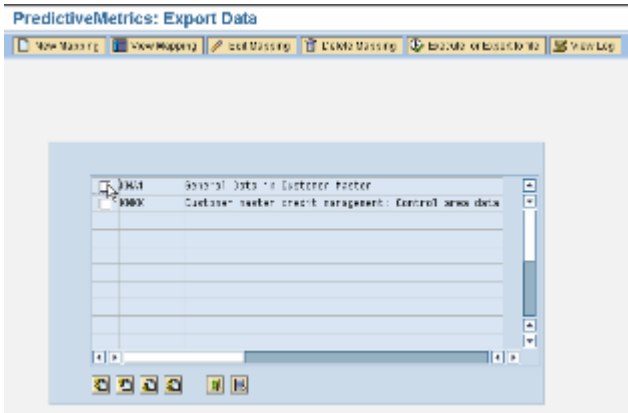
PredictiveMetrics: Export Data

New Mapping | View Mapping | Edit Mapping | Delete Mapping | Execute on Export to file | View Log

KNA1 General Data in Customer Master
KNKK Customer master credit management: Control area data